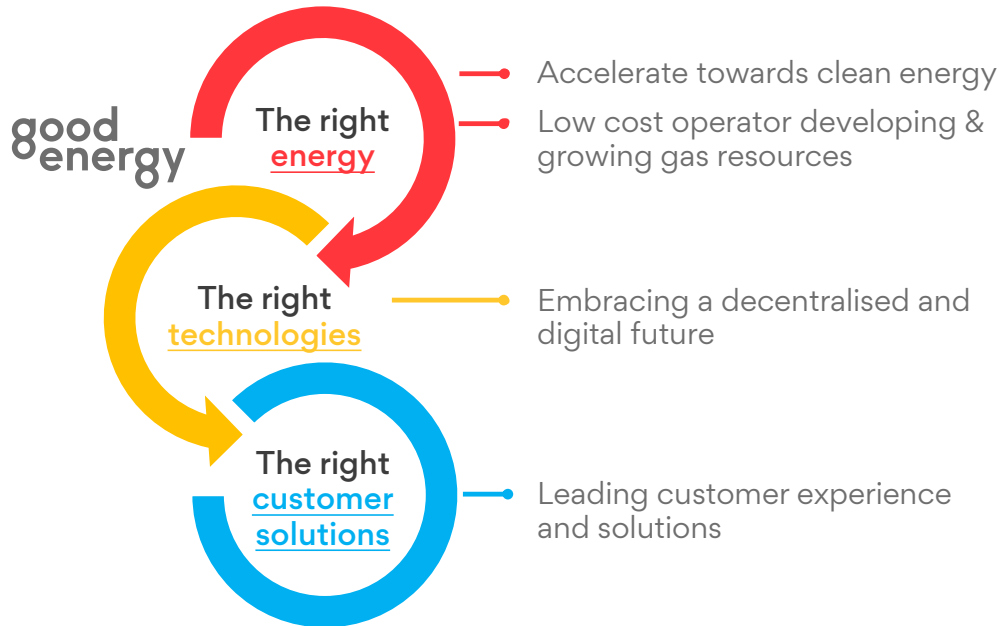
good energy

The right energy

Accelerate towards clean energy

Low cost operator developing & growing gas resources

The right technologies

Embracing a decentralised and digital future

The right customer solutions

Leading customer experience and solutions